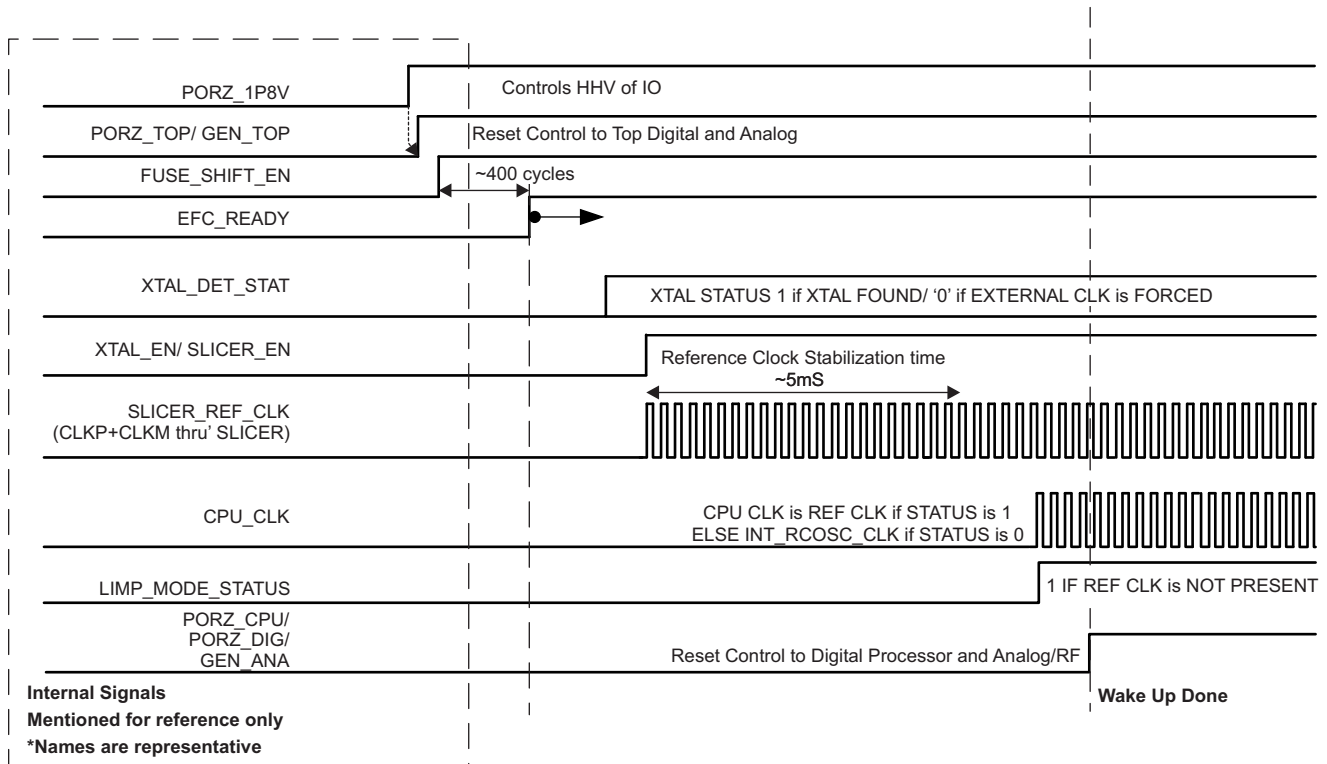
PORZ_1P8V

Controls HHV of IO

PORZ_TOP/ GEN_TOP

Reset Control to Top Digital and Analog

FUSE_SHIFT_EN

~400 cycles

EFC_READY

XTAL_DET_STAT

XTAL STATUS 1 if XTAL FOUND/ '0' if EXTERNAL CLK is FORCED

XTAL_EN/ SLICER_EN

Reference Clock Stabilization time

~5mS

SLICER_REF_CLK (CLKP+CLKM thru' SLICER)

CPU_CLK

CPU CLK is REF CLK if STATUS is 1
ELSE INT_RCOSC_CLK if STATUS is 0

LIMP_MODE_STATUS

1 IF REF CLK is NOT PRESENT

PORZ_CPU/ PORZ_DIG/ GEN_ANA

Reset Control to Digital Processor and Analog/RF

Internal Signals
Mentioned for reference only
*Names are representative

Wake Up Done